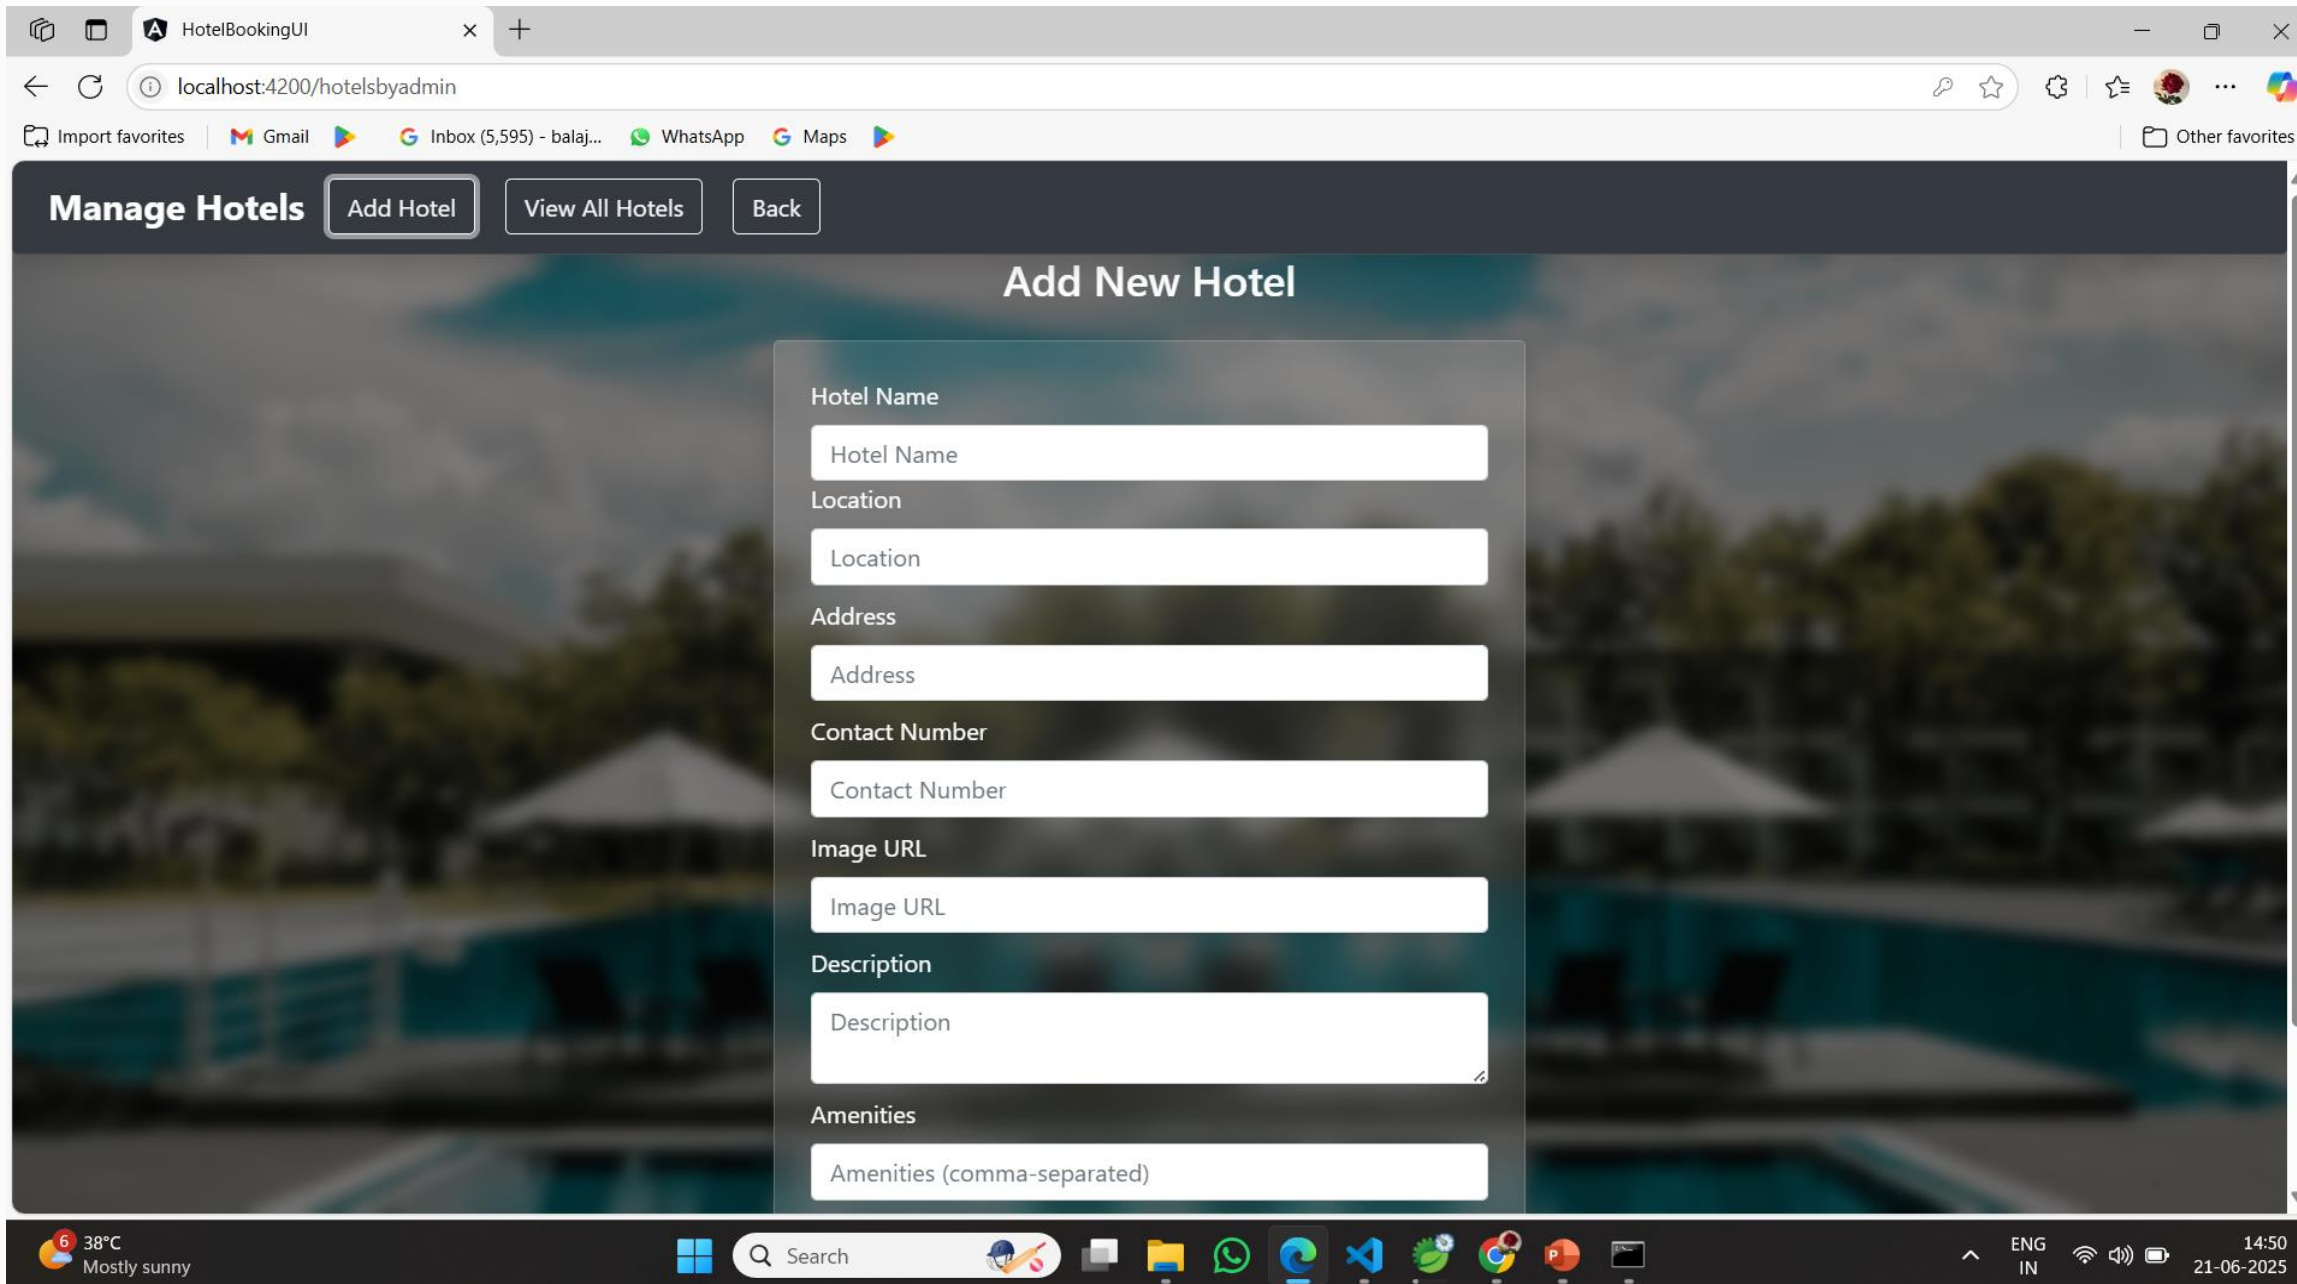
HotelBookingUI

localhost:4200/hotelsbyadmin

Import favorites | Gmail | Inbox (5,595) - balaj... | WhatsApp | Maps | Other favorites

Manage Hotels | Add Hotel | View All Hotels | Back

Add New Hotel

Hotel Name

Hotel Name

Location

Location

Address

Address

Contact Number

Contact Number

Image URL

Image URL

Description

Description

Amenities

Amenities (comma-separated)

6 38°C Mostly sunny

Search

ENG IN

14:50 21-06-2025